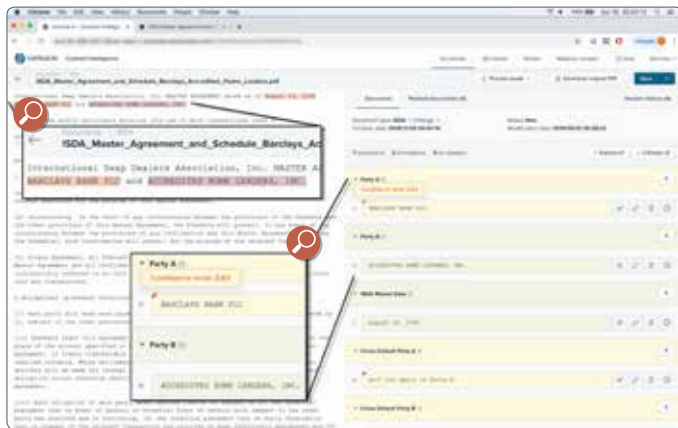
Documents › ISDA

ISDA_Master_Agreement_and_Schedule_Barclays_Ac

International Swap Dealers Association, Inc. MASTER A
BARCLAYS BANK PLC and ACCREDITED HOME LENDERS, INC.

Party A

Confidence level: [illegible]

BARCLAYS BANK PLC

Party B

ACCREDITED HOME LENDERS, INC.

ISDA_Master_Agreement_and_Schedule_Barclays_Accredited_Home_Lenders.pdf

Party A

BARCLAYS BANK PLC

Party B

ACCREDITED HOME LENDERS, INC.

ISDA Master Date

August 15, 2006

Cross Default Party A

Cross Default Party B